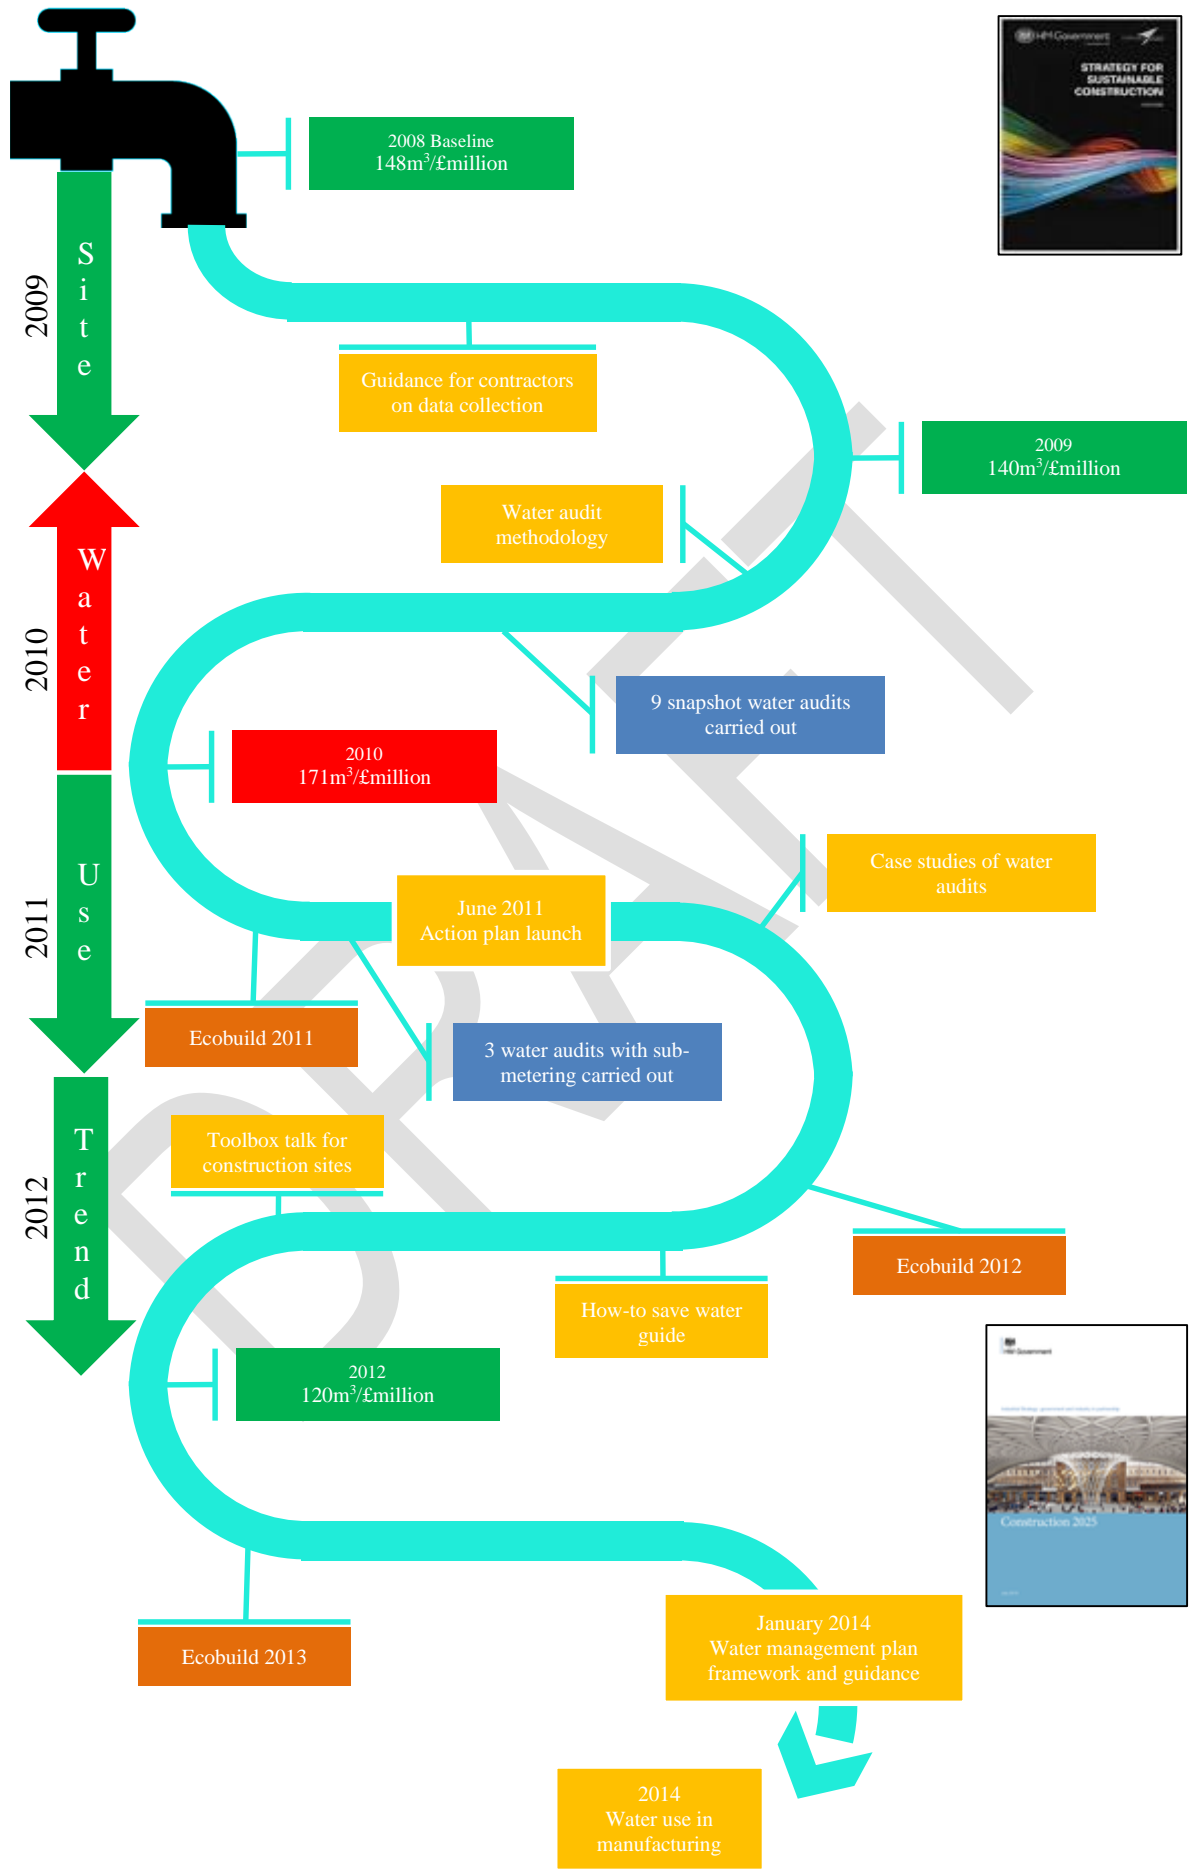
2009
Site

2010
Water

2011
Use

2012
Trend

2008 Baseline
148m$^3$/£million

HM Government
STRATEGY FOR SUSTAINABLE CONSTRUCTION

Guidance for contractors on data collection

2009
140m$^3$/£million

Water audit methodology

9 snapshot water audits carried out

2010
171m$^3$/£million

Case studies of water audits

June 2011
Action plan launch

Ecobuild 2011

3 water audits with sub-metering carried out

Toolbox talk for construction sites

Ecobuild 2012

How-to save water guide

2012
120m$^3$/£million

HM Government
Construction 2025

Ecobuild 2013

January 2014
Water management plan framework and guidance

2014
Water use in manufacturing